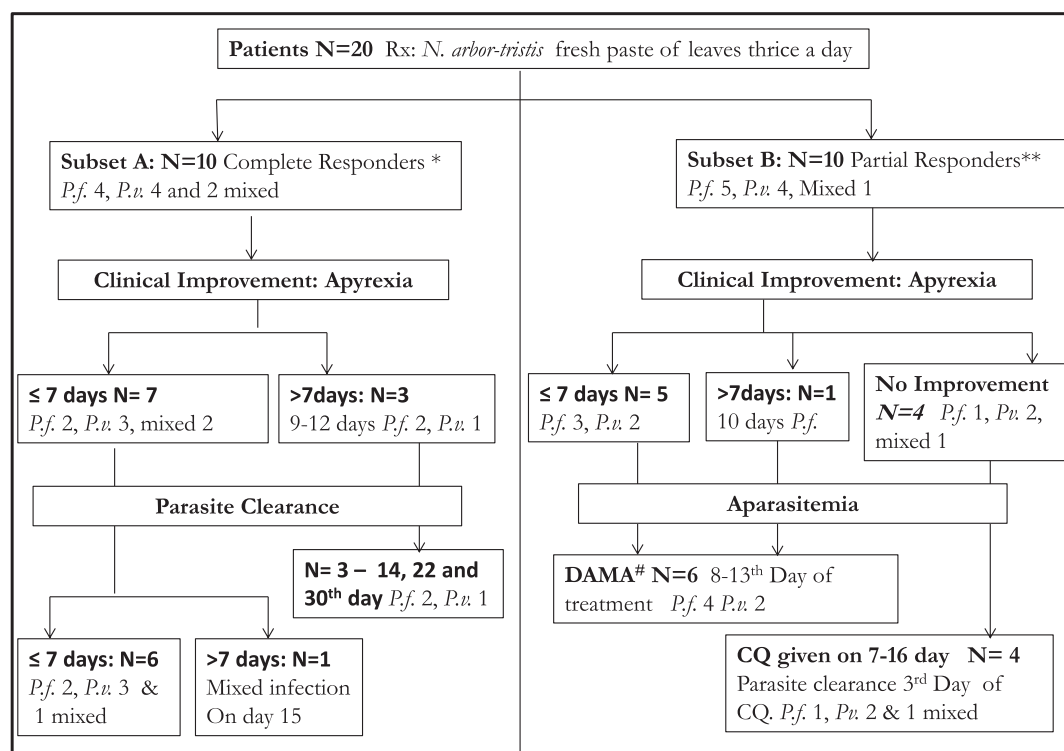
**Patients N=20** Rx: *N. arbor-tristis* fresh paste of leaves thrice a day

**Subset A: N=10** Complete Responders *
*P.f.* 4, *P.v.* 4 and 2 mixed

**Clinical Improvement: Apyrexia**

**≤ 7 days N= 7**
*P.f.* 2, *P.v.* 3, mixed 2

**>7days: N=3**
9-12 days *P.f.* 2, *P.v.* 1

**Parasite Clearance**

**N= 3 – 14, 22 and 30th day** *P.f.* 2, *P.v.* 1

**≤ 7 days: N=6**
*P.f.* 2, *P.v.* 3 & 1 mixed

**>7 days: N=1**
Mixed infection On day 15

**Subset B: N=10** Partial Responders**
*P.f.* 5, *P.v.* 4, Mixed 1

**Clinical Improvement: Apyrexia**

**≤ 7 days N= 5**
*P.f.* 3, *P.v.* 2

**>7days: N=1**
10 days *P.f.*

**No Improvement**
***N=4*** *P.f.* 1, *Pv.* 2, mixed 1

**Aparasitemia**

**DAMA$^{\#}$ N=6** 8-13$^{th}$ Day of treatment *P.f.* 4 *P.v.* 2

**CQ given on 7-16 day N= 4**
Parasite clearance 3$^{rd}$ Day of CQ. *P.f.* 1, *Pv.* 2 & 1 mixed